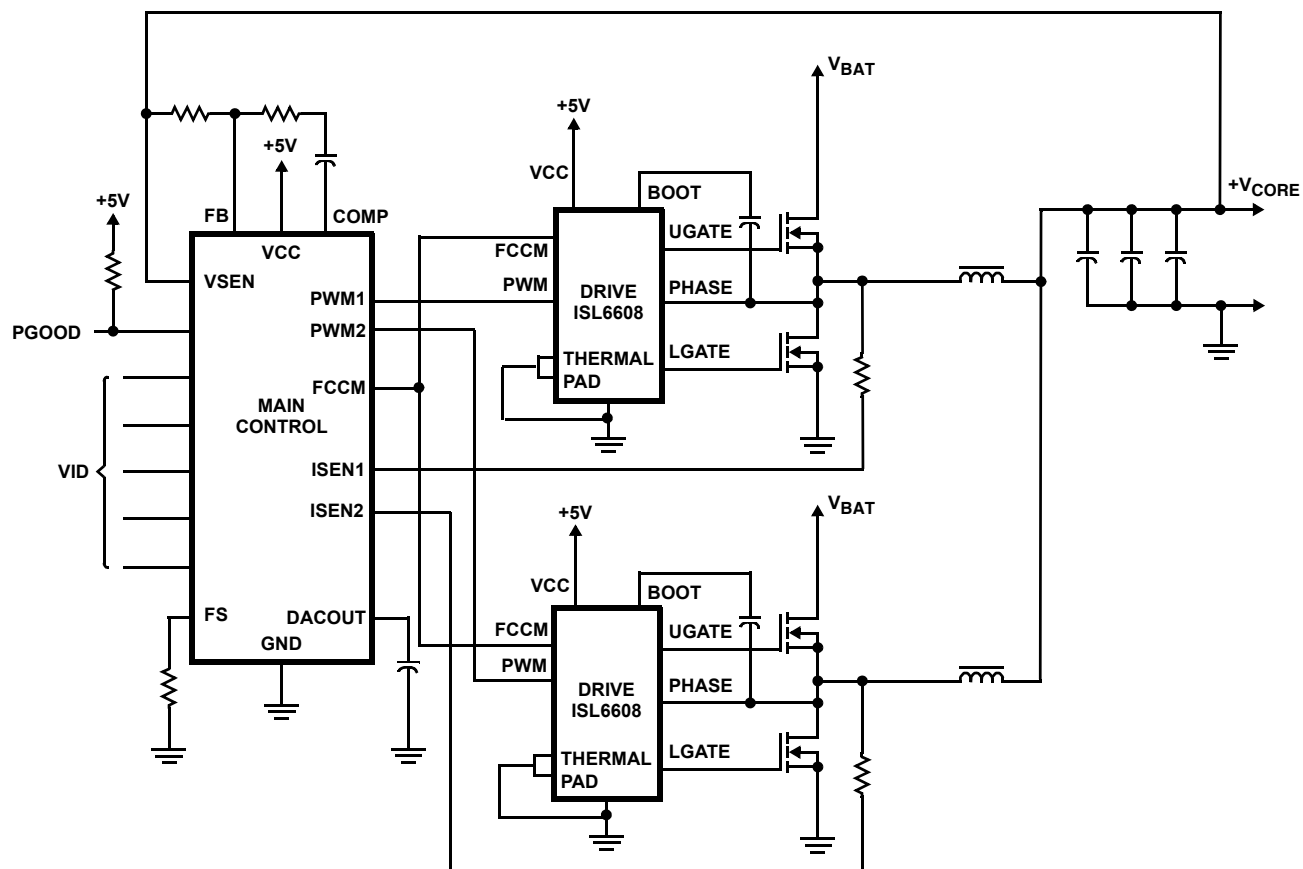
$V_{BAT}$

+5V

+5V

VCC

BOOT

+$V_{CORE}$

+5V

FB

COMP

VCC

UGATE

FCCM

VSEN

PWM

DRIVE ISL6608

PHASE

PWM1

PGOOD

PWM2

THERMAL PAD

LGATE

FCCM

MAIN CONTROL

VID

ISEN1

ISEN2

$V_{BAT}$

+5V

VCC

BOOT

FS

DACOUT

GND

FCCM

UGATE

PWM

DRIVE ISL6608

PHASE

THERMAL PAD

LGATE